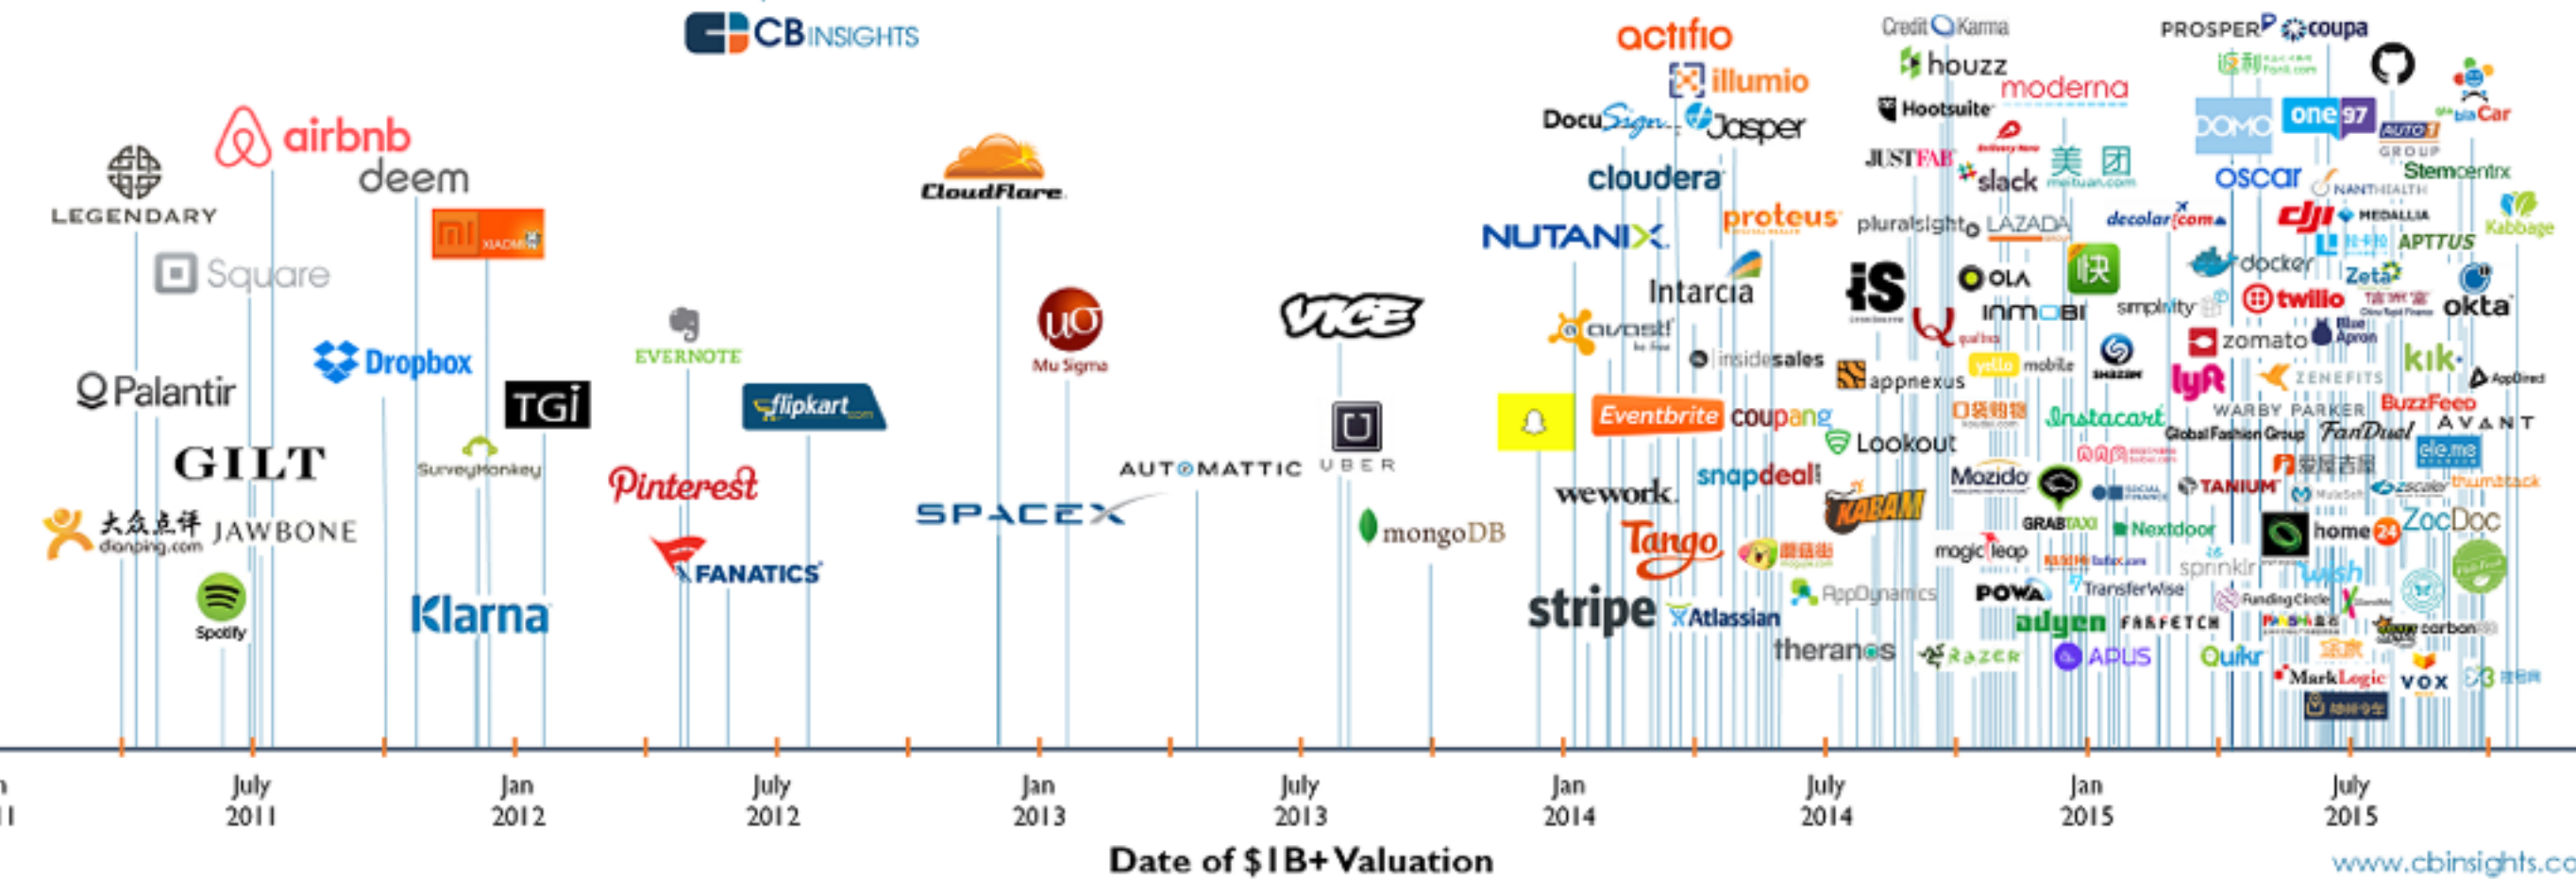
CB INSIGHTS

LEGENDARY
airbnb
deem
XIAOMI
Square
Dropbox
Palantir
TGi
SurveyMonkey
GILT
大众点评 dianping.com
JAWBONE
Spotify
Klarna
EVERNOTE
flipkart.com
Pinterest
FANATICS
CloudFlare
Mu Sigma
SPACEX
AUTOMATTIC
VICE
UBER
mongoDB
actifio
illumio
DocuSign
Jasper
cloudera
NUTANIX
proteus
Intarcia
avast!
insidesales
Eventbrite
coupang
snapdeal
Lookout
wework
Tango
stripe
Atlassian
AppDynamics
theranos
Credit Karma
houzz
moderna
Hootsuite
JUSTFAB
slack
美团 meituan.com
pluralsight
LAZADA
decolar.com
iS
OLA
InMobi
yello mobile
appnexus
Mozido
KABAM
magic leap
GRABTAXI
Nextdoor
Instacart
TransferWise
POWA
adyen
FARFETCH
RAZER
APUS
PROSPER
coupa
DOMO
one97
AUTO1 GROUP
BlaBlaCar
oscar
NANTHEALTH
Stemcentrx
dji
MEDALLIA
APTTUS
Kabbage
docker
Zeta
twilio
okta
simplivity
zomato
Blue Apron
kik
AppDirect
lyft
ZENEFITS
WARBY PARKER
BuzzFeed
Global Fashion Group
FanDuel
AVANT
TANIUM
ele.me
zscaler
thumbtack
home24
ZocDoc
sprinklr
wish
Funding Circle
carbon
Quikr
MarkLogic
vox

July 2011
Jan 2012
July 2012
Jan 2013
July 2013
Jan 2014
July 2014
Jan 2015
July 2015

Date of $1B+ Valuation

www.cbinsights.co